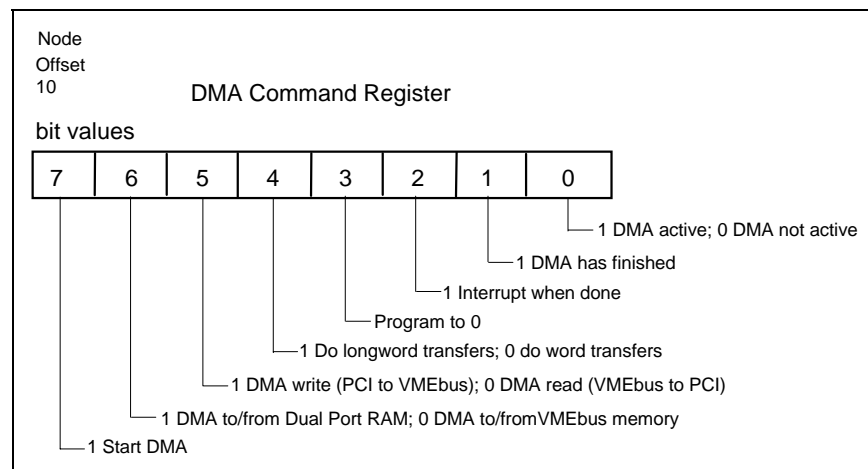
Node
Offset
10

DMA Command Register

bit values

| 7 | 6 | 5 | 4 | 3 | 2 | 1 | 0 |
|---|---|---|---|---|---|---|---|

1 DMA active; 0 DMA not active
1 DMA has finished
1 Interrupt when done
Program to 0
1 Do longword transfers; 0 do word transfers
1 DMA write (PCI to VMEbus); 0 DMA read (VMEbus to PCI)
1 DMA to/from Dual Port RAM; 0 DMA to/fromVMEbus memory
1 Start DMA